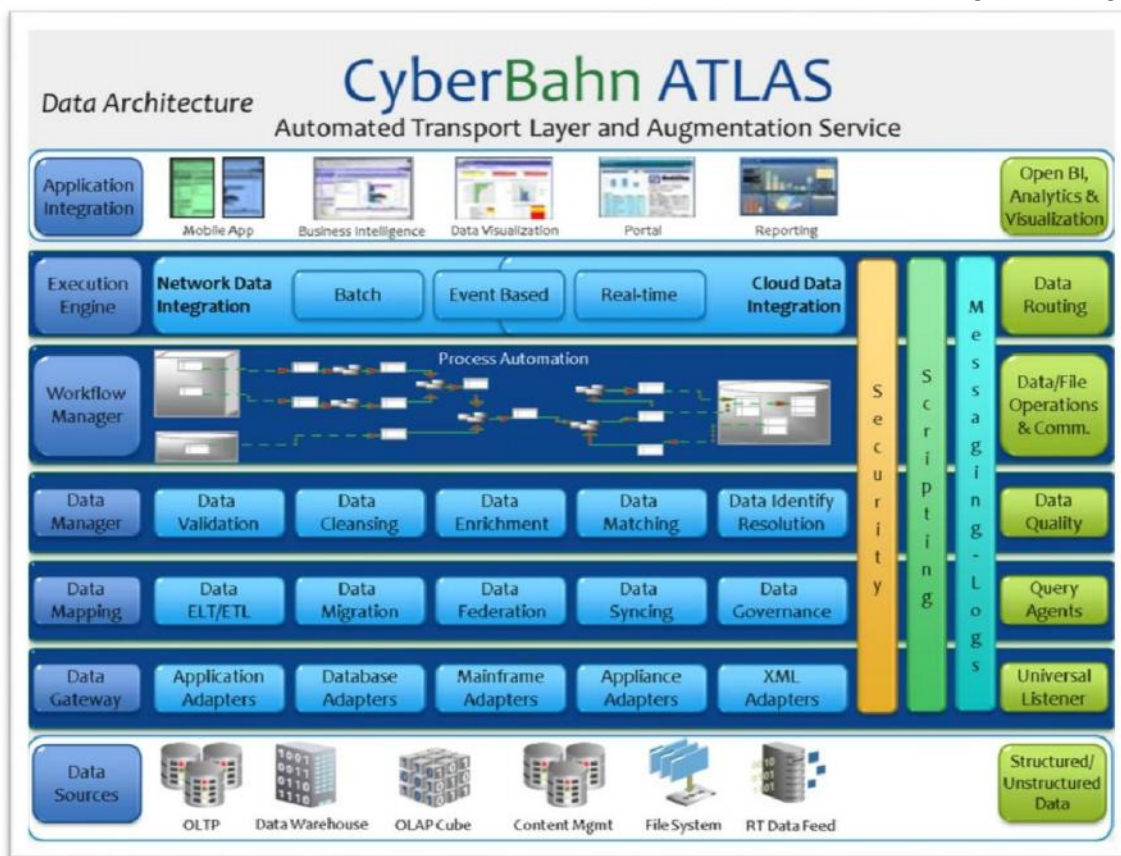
Data Architecture

CyberBahn ATLAS

Automated Transport Layer and Augmentation Service

Application Integration

Mobile App

Business Intelligence

Data Visualization

Portal

Reporting

Open BI, Analytics & Visualization

Execution Engine

Network Data Integration

Batch

Event Based

Real-time

Cloud Data Integration

Data Routing

Workflow Manager

Process Automation

Data/File Operations & Comm.

Data Manager

Data Validation

Data Cleansing

Data Enrichment

Data Matching

Data Identify Resolution

Data Quality

Data Mapping

Data ELT/ETL

Data Migration

Data Federation

Data Syncing

Data Governance

Query Agents

Data Gateway

Application Adapters

Database Adapters

Mainframe Adapters

Appliance Adapters

XML Adapters

Universal Listener

Security

Scripting

Messaging-Logs

Data Sources

OLTP

Data Warehouse

OLAP Cube

Content Mgmt

File System

RT Data Feed

Structured/ Unstructured Data